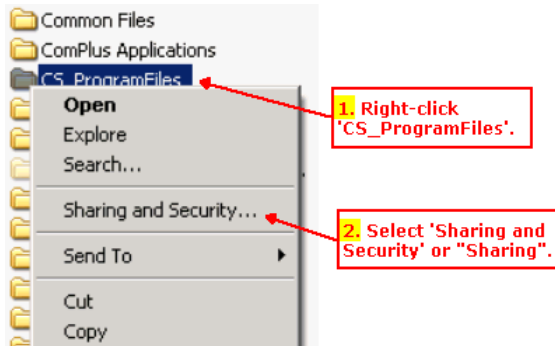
Common Files
ComPlus Applications
CS_ProgramFiles

Open
Explore
Search...

Sharing and Security...

Send To

Cut
Copy

1. Right-click 'CS_ProgramFiles'.

2. Select 'Sharing and Security' or "Sharing".